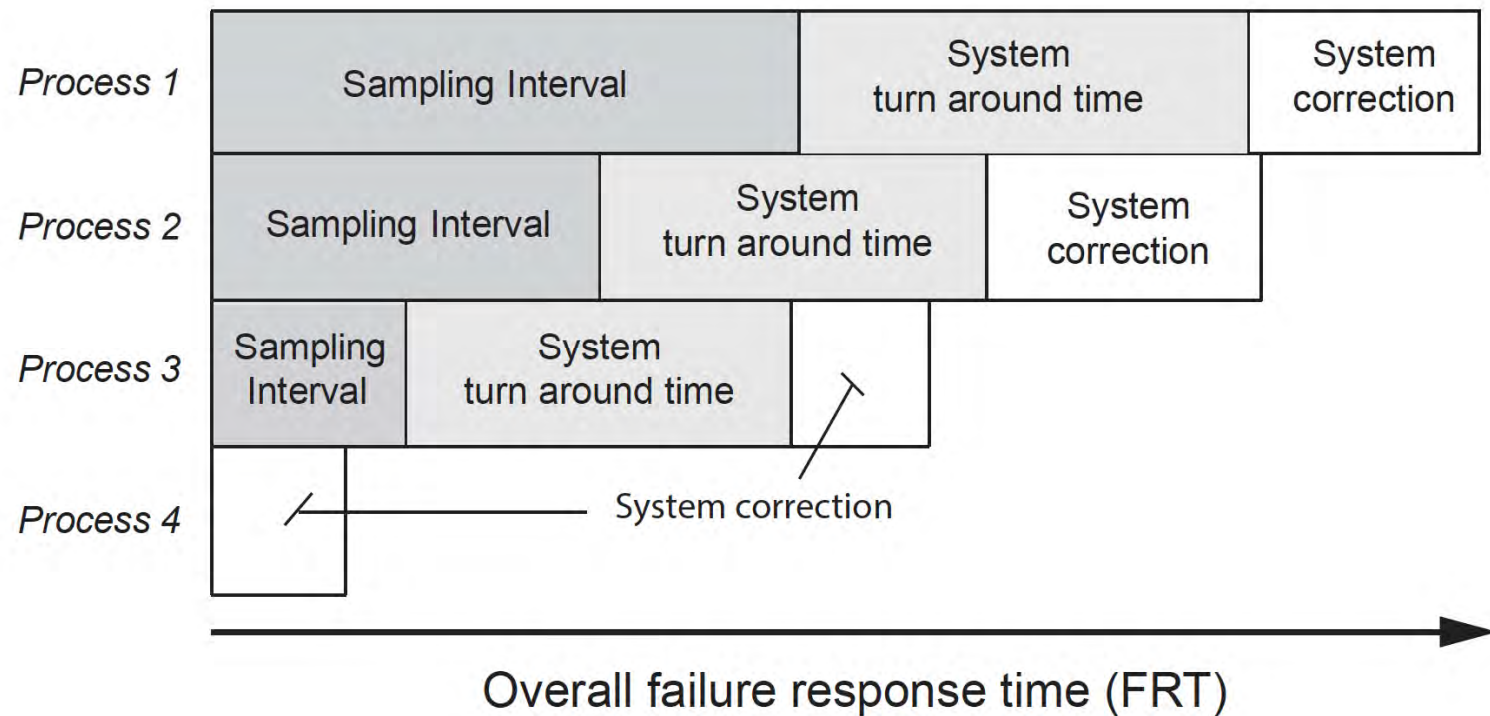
Process 1
Sampling Interval
System turn around time
System correction

Process 2
Sampling Interval
System turn around time
System correction

Process 3
Sampling Interval
System turn around time

Process 4

System correction

Overall failure response time (FRT)